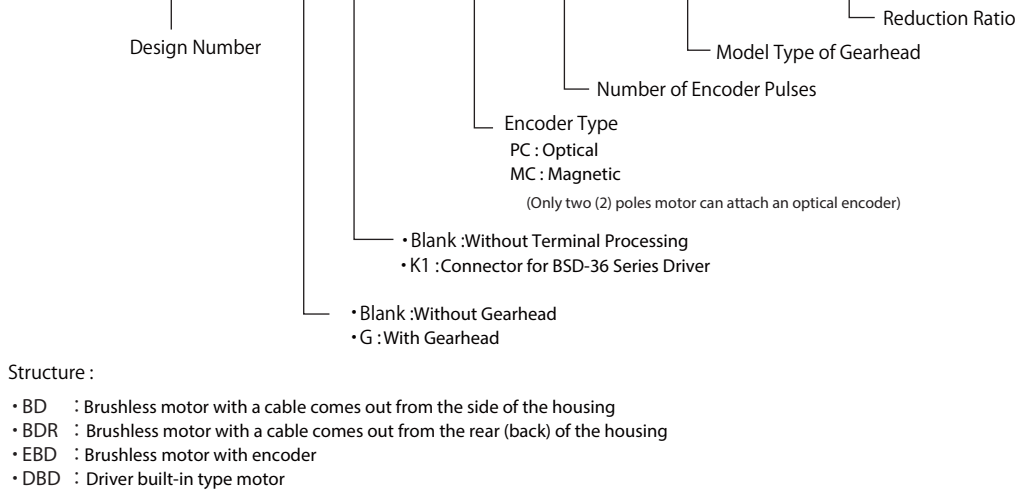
Reduction Ratio

Design Number

Model Type of Gearhead

Number of Encoder Pulses

Encoder Type
PC : Optical
MC : Magnetic
(Only two (2) poles motor can attach an optical encoder)

・Blank :Without Terminal Processing
・K1 :Connector for BSD-36 Series Driver

・Blank :Without Gearhead
・G : With Gearhead

Structure :

・BD : Brushless motor with a cable comes out from the side of the housing
・BDR : Brushless motor with a cable comes out from the rear (back) of the housing
・EBD : Brushless motor with encoder
・DBD : Driver built-in type motor